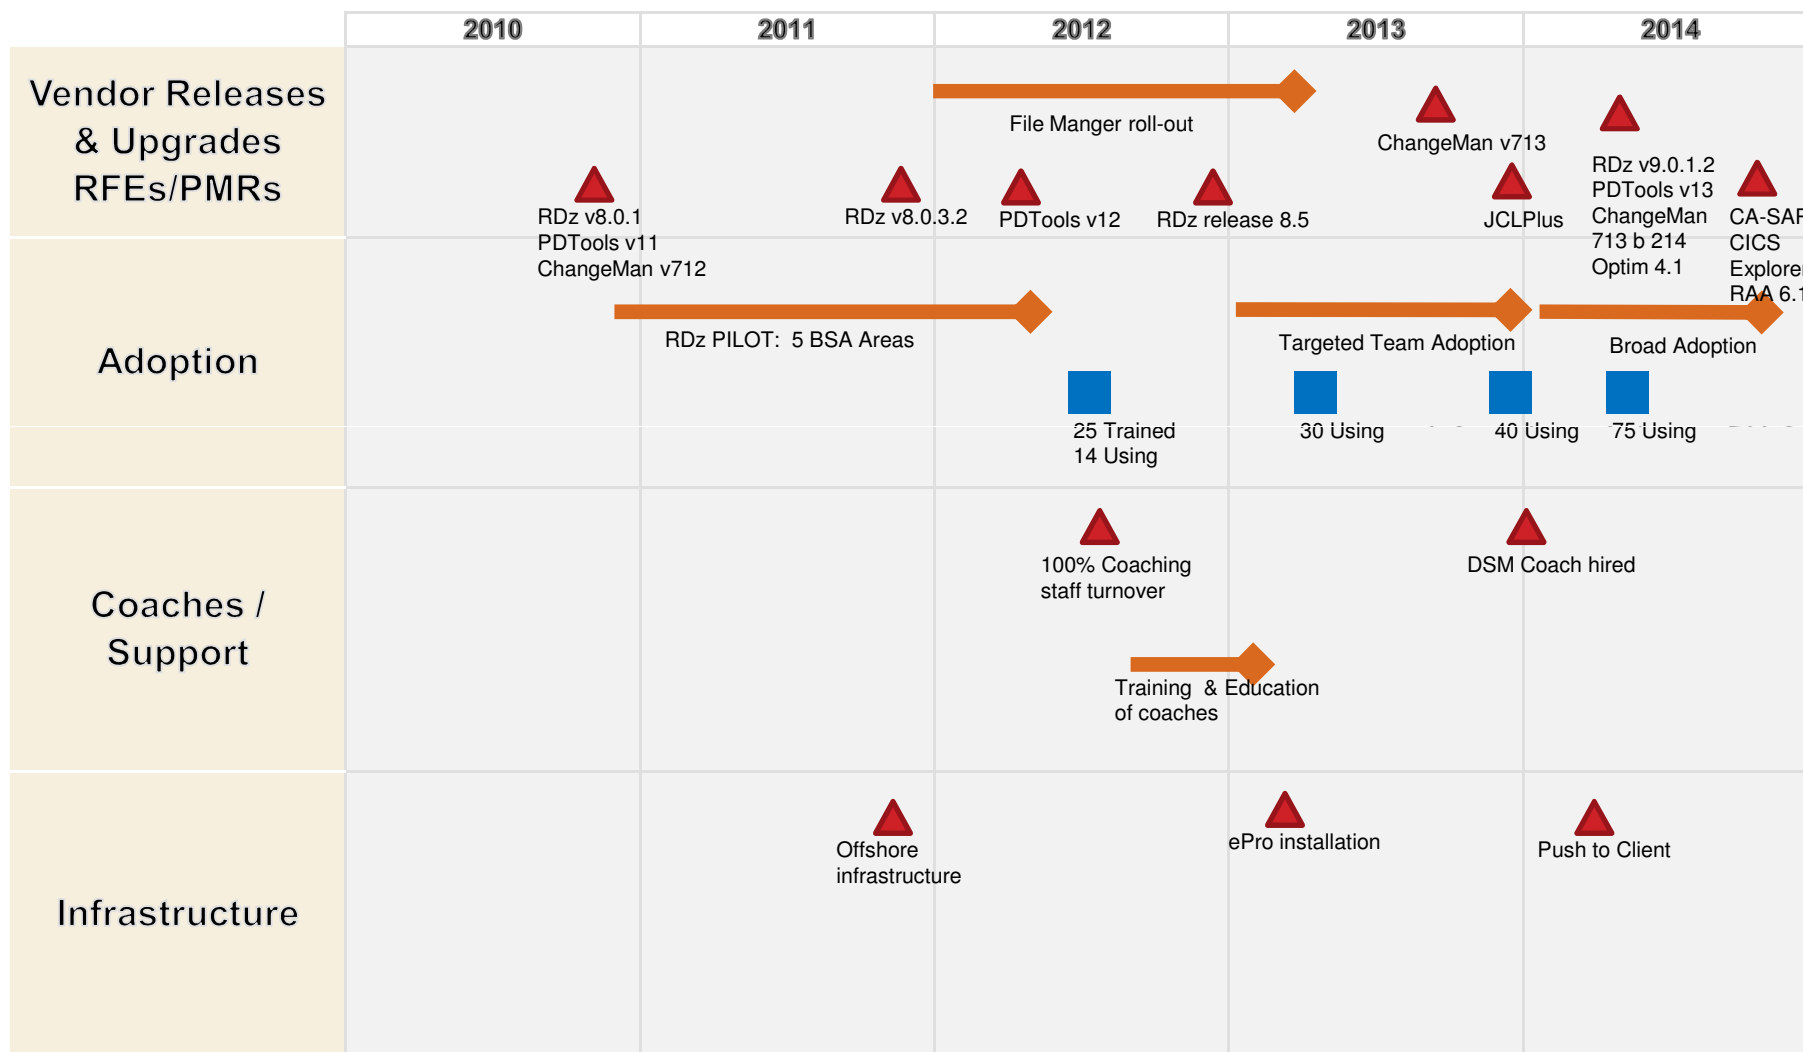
2010 2011 2012 2013 2014

Vendor Releases & Upgrades RFEs/PMRs

File Manger roll-out

ChangeMan v713

RDz v8.0.1
PDTools v11
ChangeMan v712

RDz v8.0.3.2

PDTools v12

RDz release 8.5

JCLPlus

RDz v9.0.1.2
PDTools v13
ChangeMan 713 b 214
Optim 4.1

CA-SAR
CICS Explorer
RAA 6.1

Adoption

RDz PILOT: 5 BSA Areas

Targeted Team Adoption

Broad Adoption

25 Trained
14 Using

30 Using

40 Using

75 Using

Coaches / Support

100% Coaching staff turnover

DSM Coach hired

Training & Education of coaches

Infrastructure

Offshore infrastructure

ePro installation

Push to Client